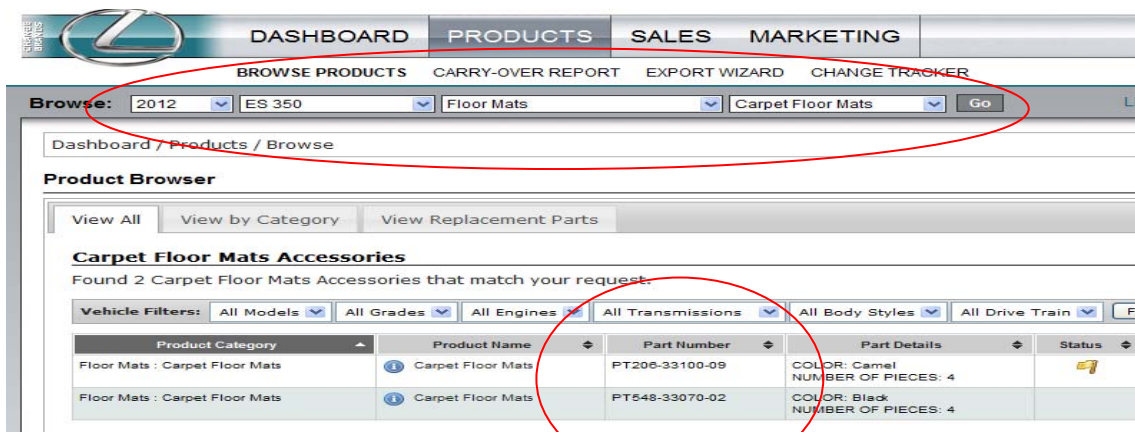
CHANGE BRANDS

DASHBOARD PRODUCTS SALES MARKETING

BROWSE PRODUCTS CARRY-OVER REPORT EXPORT WIZARD CHANGE TRACKER

Browse: 2012 ES 350 Floor Mats Carpet Floor Mats Go

Dashboard / Products / Browse

Product Browser

View All View by Category View Replacement Parts

Carpet Floor Mats Accessories

Found 2 Carpet Floor Mats Accessories that match your request.

Vehicle Filters: All Models All Grades All Engines All Transmissions All Body Styles All Drive Train

| Product Category | Product Name | Part Number | Part Details | Status |
|---|---|---|---|---|
| Floor Mats : Carpet Floor Mats | Carpet Floor Mats | PT206-33100-09 | COLOR: Camel NUMBER OF PIECES: 4 | |
| Floor Mats : Carpet Floor Mats | Carpet Floor Mats | PT548-33070-02 | COLOR: Black NUMBER OF PIECES: 4 | |